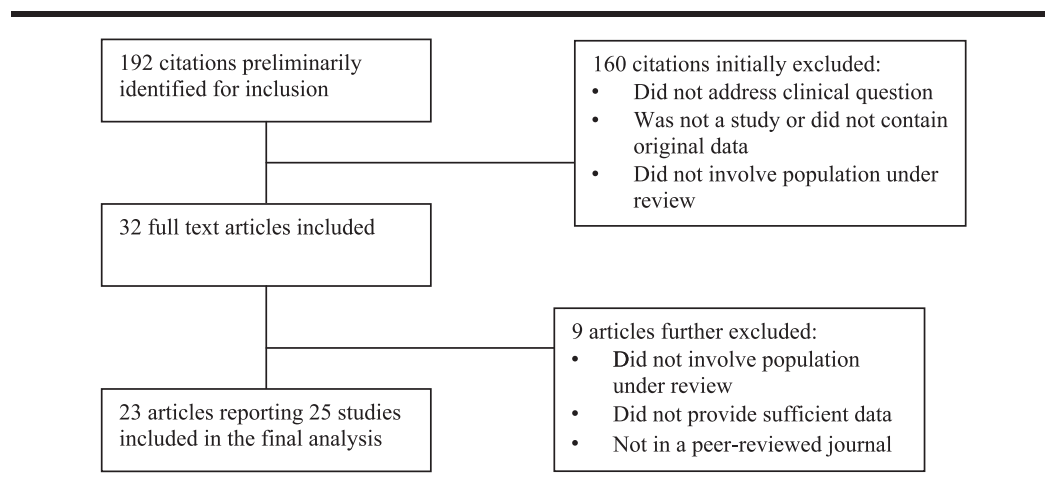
192 citations preliminarily identified for inclusion

160 citations initially excluded:
• Did not address clinical question
• Was not a study or did not contain original data
• Did not involve population under review

32 full text articles included

9 articles further excluded:
• Did not involve population under review
• Did not provide sufficient data
• Not in a peer-reviewed journal

23 articles reporting 25 studies included in the final analysis